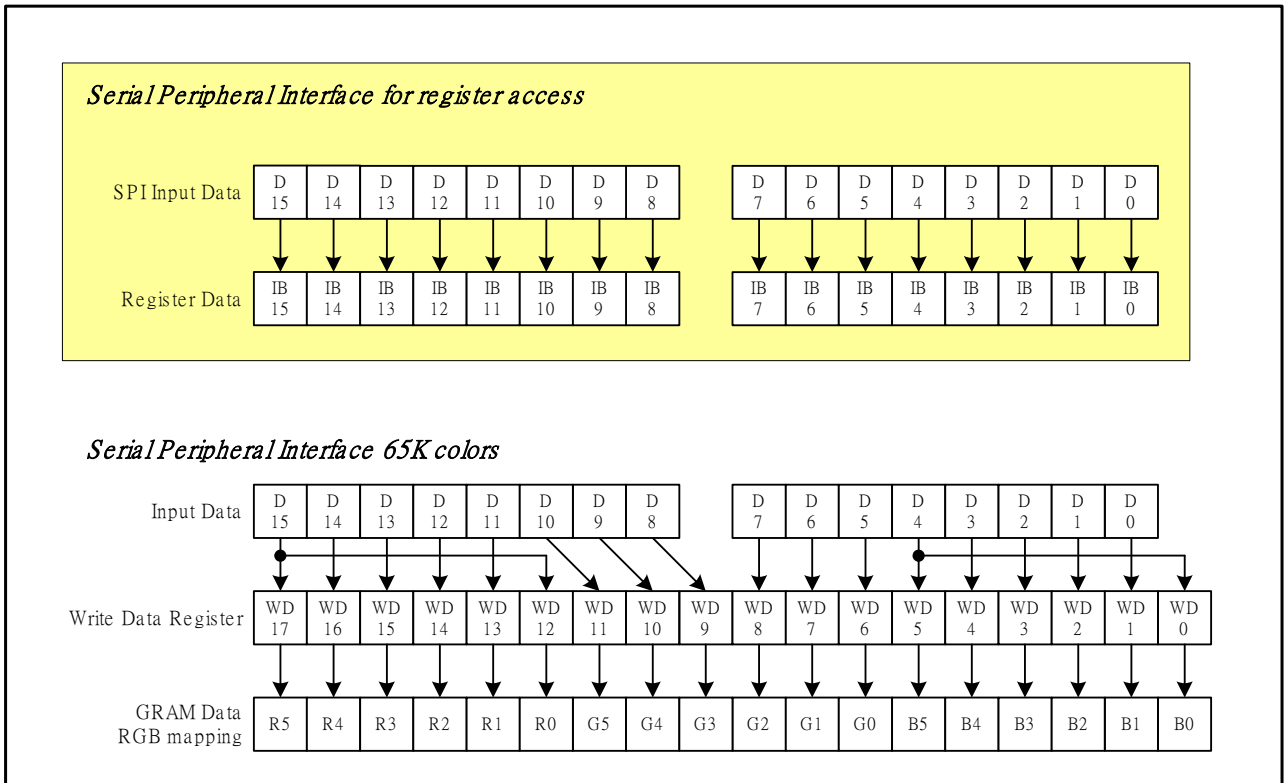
Serial Peripheral Interface for register access

SPI Input Data

| D 15 | D 14 | D 13 | D 12 | D 11 | D 10 | D 9 | D 8 | D 7 | D 6 | D 5 | D 4 | D 3 | D 2 | D 1 | D 0 |
|---|---|---|---|---|---|---|---|---|---|---|---|---|---|---|---|

Register Data

| IB 15 | IB 14 | IB 13 | IB 12 | IB 11 | IB 10 | IB 9 | IB 8 | IB 7 | IB 6 | IB 5 | IB 4 | IB 3 | IB 2 | IB 1 | IB 0 |
|---|---|---|---|---|---|---|---|---|---|---|---|---|---|---|---|

Serial Peripheral Interface 65K colors

Input Data

| D 15 | D 14 | D 13 | D 12 | D 11 | D 10 | D 9 | D 8 | D 7 | D 6 | D 5 | D 4 | D 3 | D 2 | D 1 | D 0 |
|---|---|---|---|---|---|---|---|---|---|---|---|---|---|---|---|

Write Data Register

| WD 17 | WD 16 | WD 15 | WD 14 | WD 13 | WD 12 | WD 11 | WD 10 | WD 9 | WD 8 | WD 7 | WD 6 | WD 5 | WD 4 | WD 3 | WD 2 | WD 1 | WD 0 |
|---|---|---|---|---|---|---|---|---|---|---|---|---|---|---|---|---|---|

GRAM Data RGB mapping

| R5 | R4 | R3 | R2 | R1 | R0 | G5 | G4 | G3 | G2 | G1 | G0 | B5 | B4 | B3 | B2 | B1 | B0 |
|---|---|---|---|---|---|---|---|---|---|---|---|---|---|---|---|---|---|